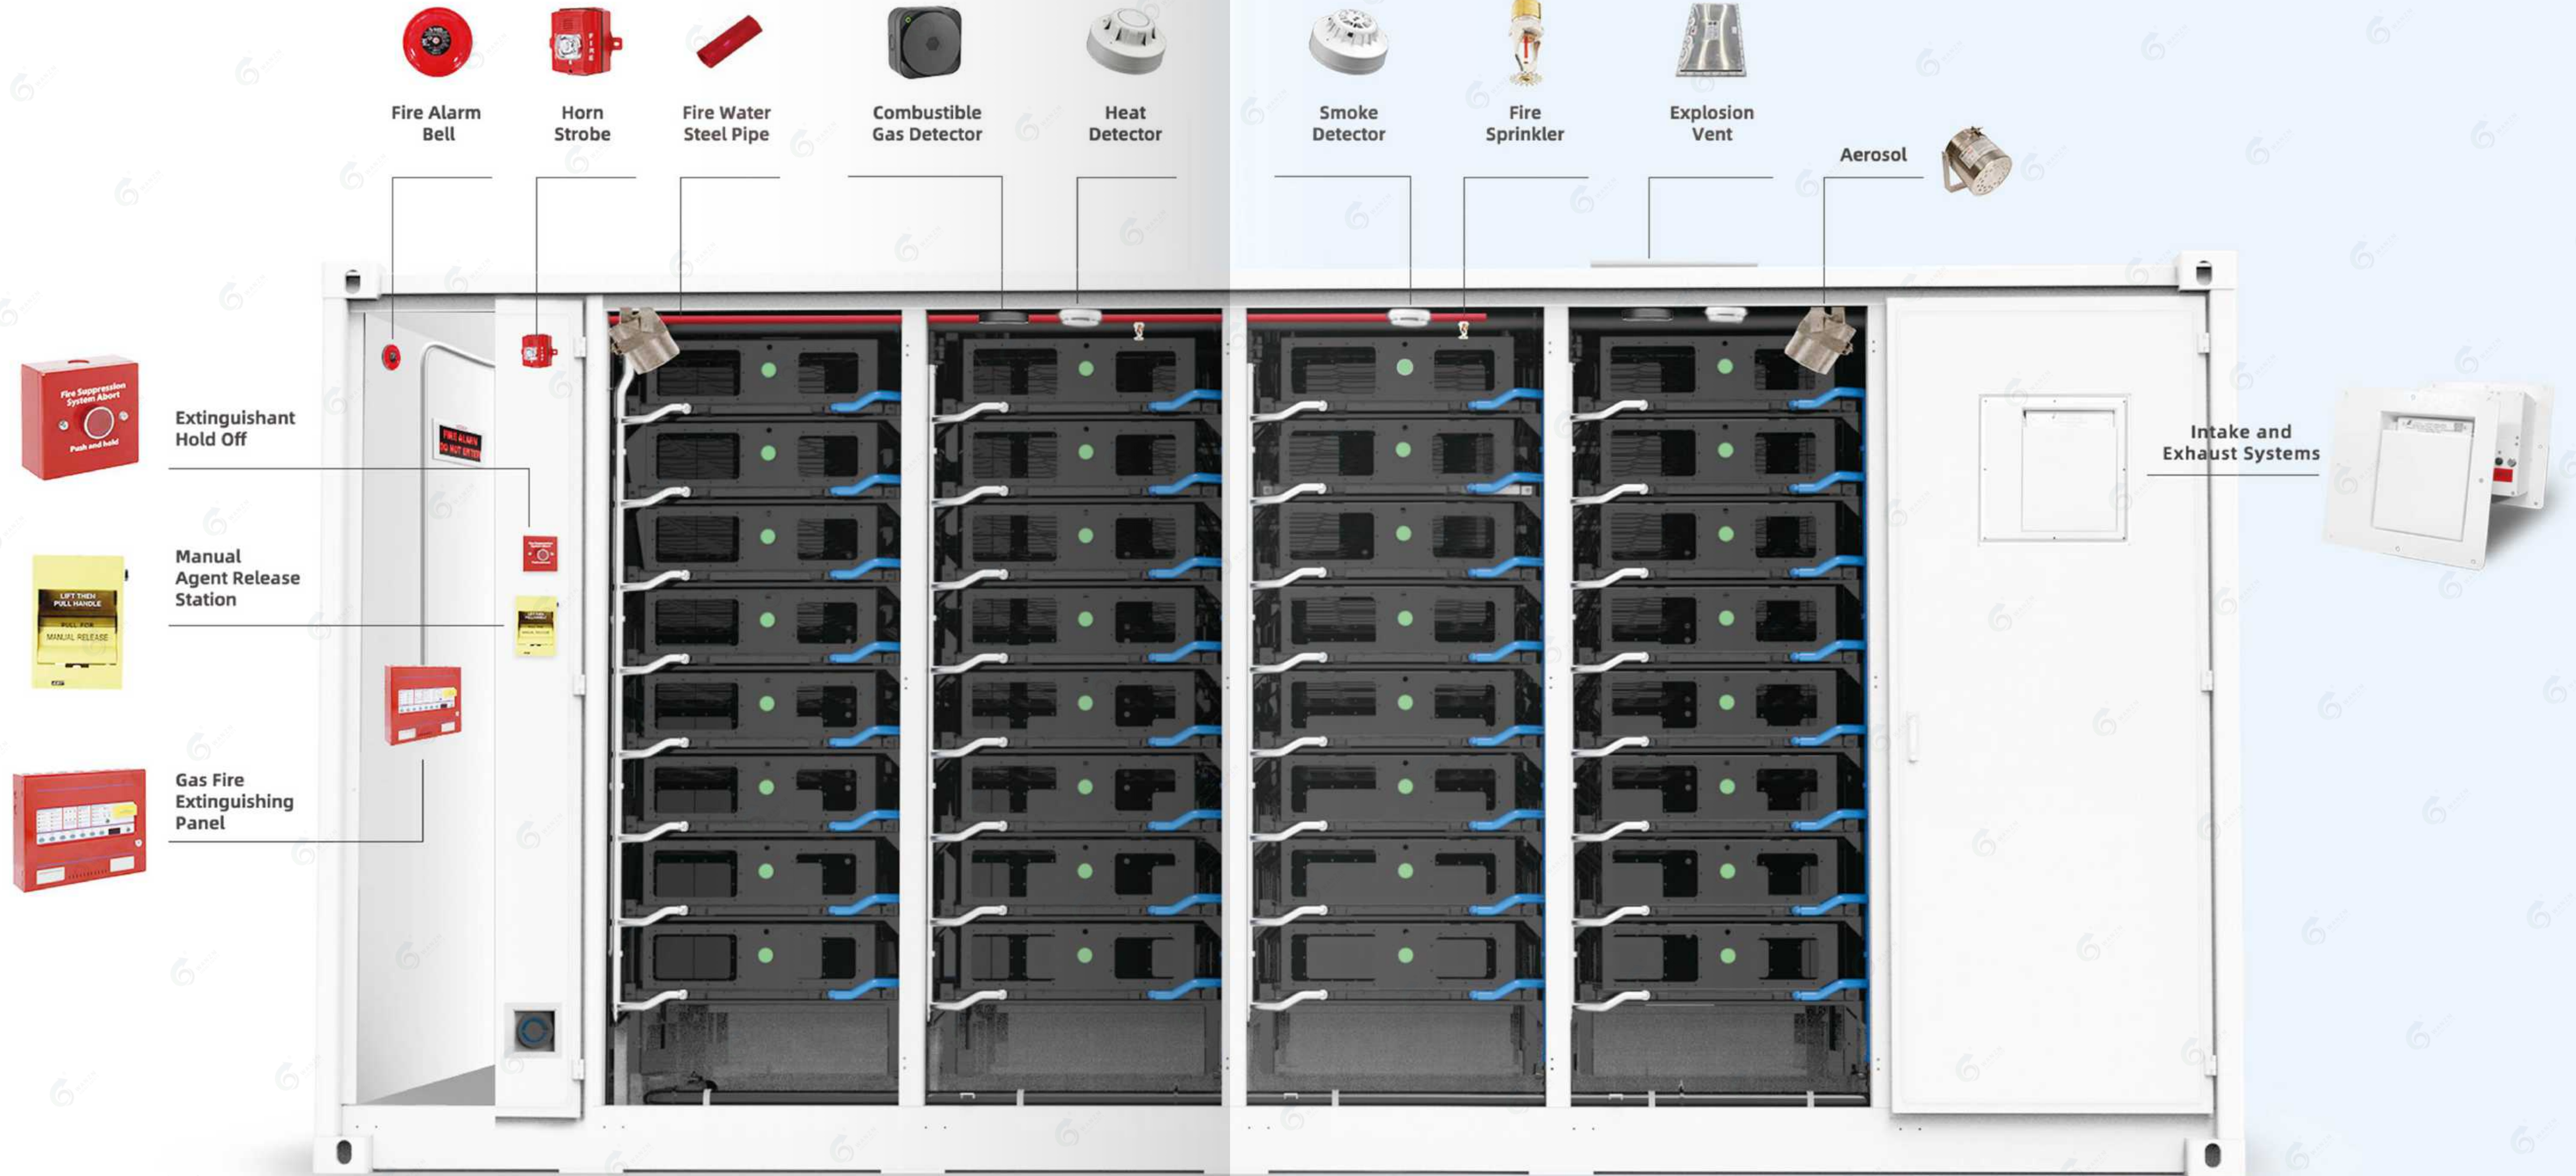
Fire Alarm Bell

Horn Strobe

Fire Water Steel Pipe

Combustible Gas Detector

Heat Detector

Smoke Detector

Fire Sprinkler

Explosion Vent

Aerosol

Fire Suppression System Abort

Push and hold

Extinguishant Hold Off

FIRE ALARM DO NOT ENTER

LIFT THEN PULL HANDLE

PULL FOR MANUAL RELEASE

Manual Agent Release Station

Gas Fire Extinguishing Panel

Intake and Exhaust Systems